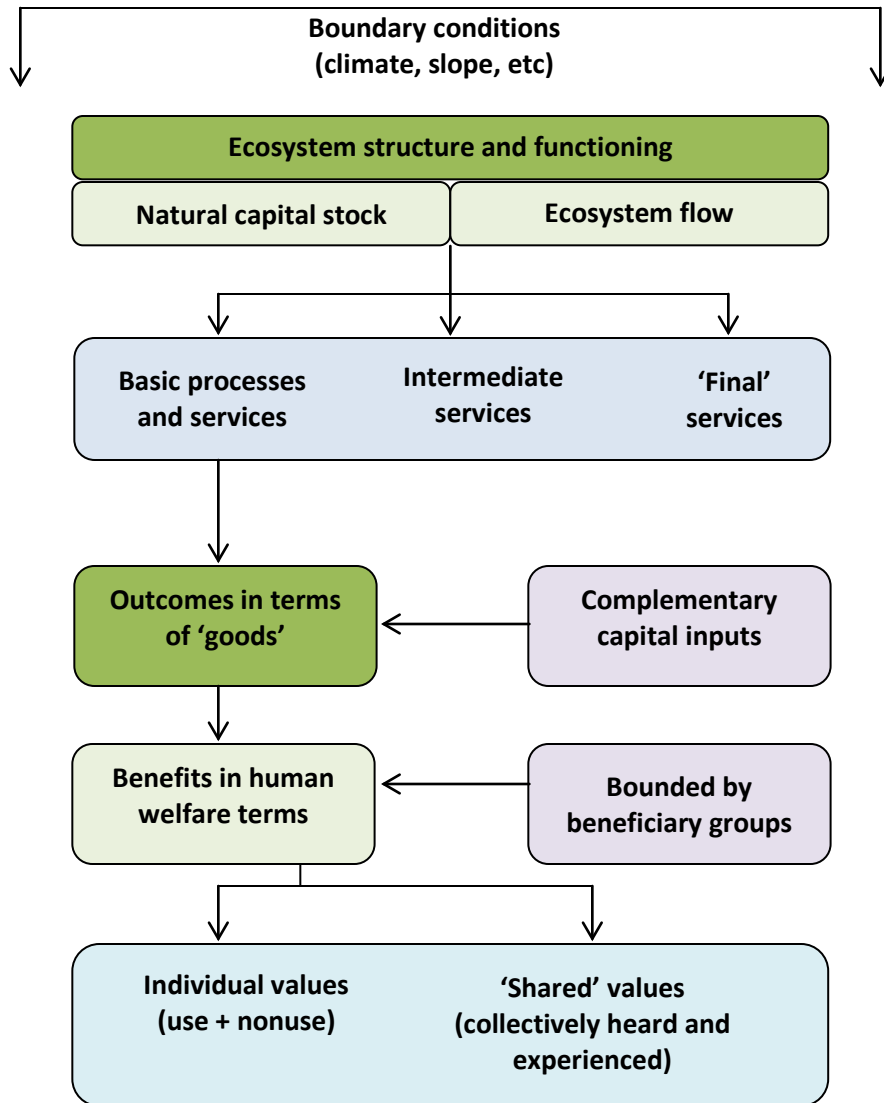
Boundary conditions
(climate, slope, etc)

Ecosystem structure and functioning

Natural capital stock

Ecosystem flow

Basic processes and services

Intermediate services

'Final' services

Outcomes in terms of 'goods'

Complementary capital inputs

Benefits in human welfare terms

Bounded by beneficiary groups

Individual values (use + nonuse)

'Shared' values (collectively heard and experienced)